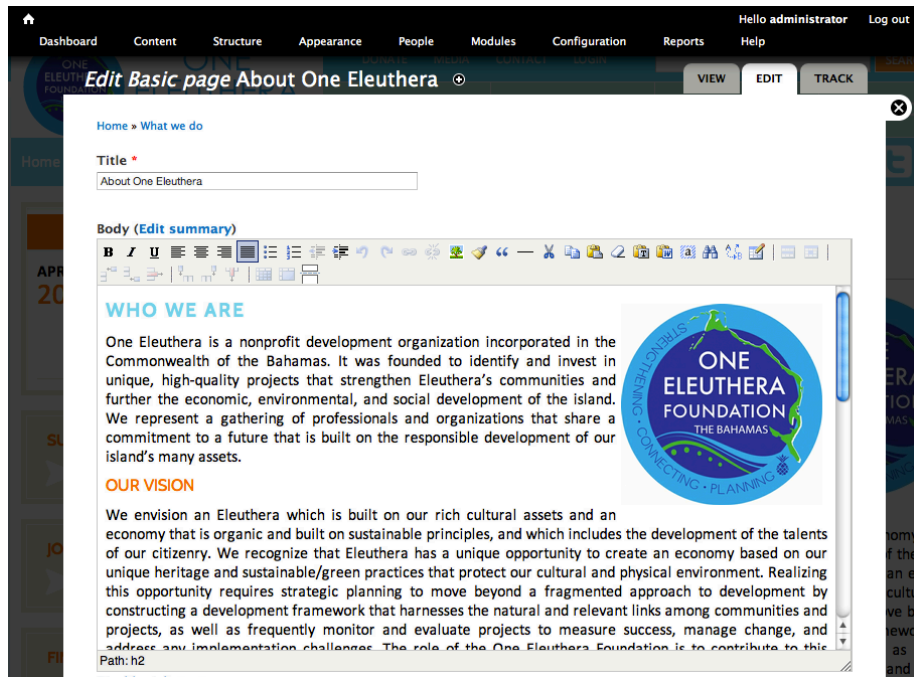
Hello administrator Log out

Dashboard Content Structure Appearance People Modules Configuration Reports Help

Edit Basic page About One Eleuthera

VIEW EDIT TRACK

Home » What we do

Title *

About One Eleuthera

Body (Edit summary)

B I U

WHO WE ARE

One Eleuthera is a nonprofit development organization incorporated in the Commonwealth of the Bahamas. It was founded to identify and invest in unique, high-quality projects that strengthen Eleuthera's communities and further the economic, environmental, and social development of the island. We represent a gathering of professionals and organizations that share a commitment to a future that is built on the responsible development of our island's many assets.

ONE ELEUTHERA FOUNDATION THE BAHAMAS STRENGTHENING · CONNECTING · PLANNING

OUR VISION

We envision an Eleuthera which is built on our rich cultural assets and an economy that is organic and built on sustainable principles, and which includes the development of the talents of our citizenry. We recognize that Eleuthera has a unique opportunity to create an economy based on our unique heritage and sustainable/green practices that protect our cultural and physical environment. Realizing this opportunity requires strategic planning to move beyond a fragmented approach to development by constructing a development framework that harnesses the natural and relevant links among communities and projects, as well as frequently monitor and evaluate projects to measure success, manage change, and address any implementation challenges. The role of the One Eleuthera Foundation is to contribute to this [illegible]

Path: h2